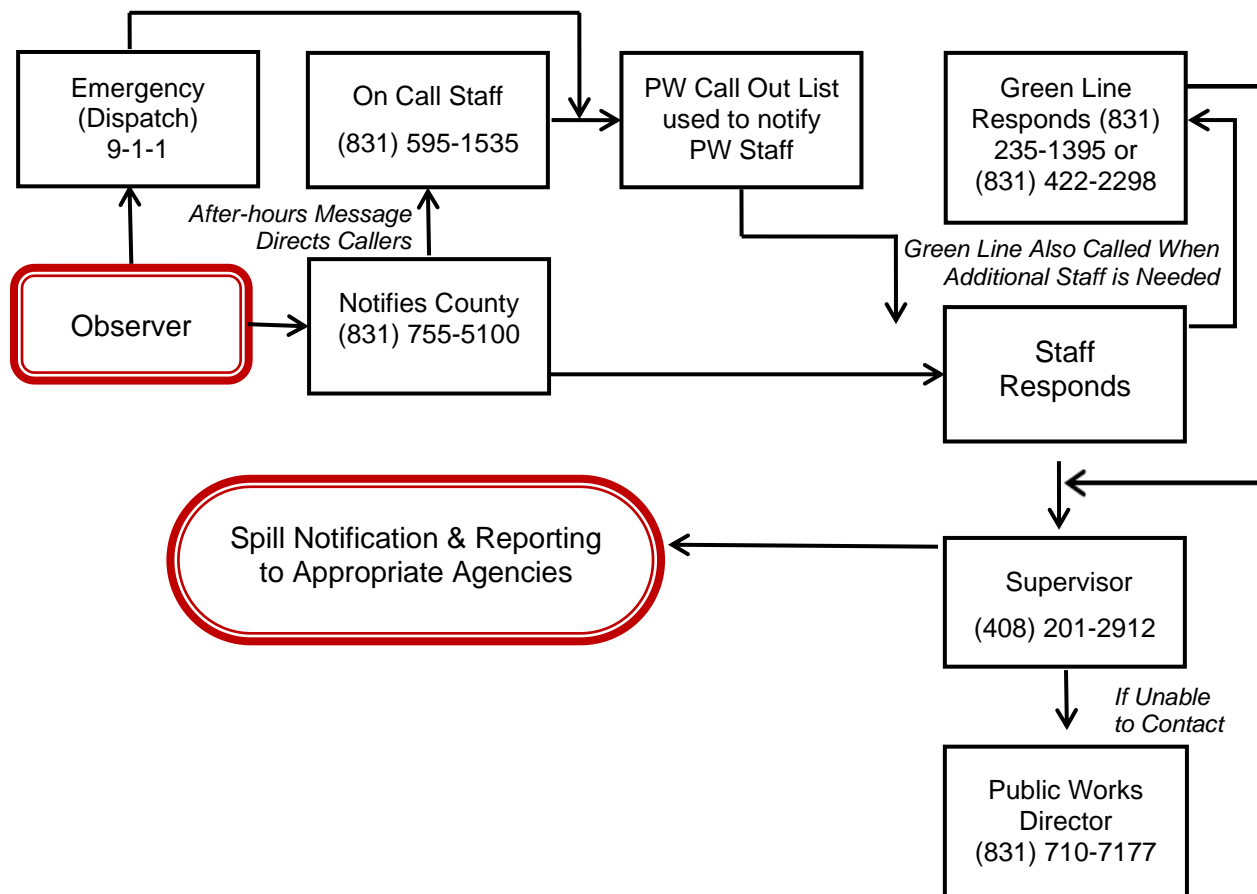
Emergency (Dispatch) 9-1-1

On Call Staff
(831) 595-1535

PW Call Out List used to notify PW Staff

Green Line Responds (831) 235-1395 or (831) 422-2298

After-hours Message Directs Callers

Green Line Also Called When Additional Staff is Needed

Observer

Notifies County (831) 755-5100

Staff Responds

Spill Notification & Reporting to Appropriate Agencies

Supervisor
(408) 201-2912

If Unable to Contact

Public Works Director (831) 710-7177